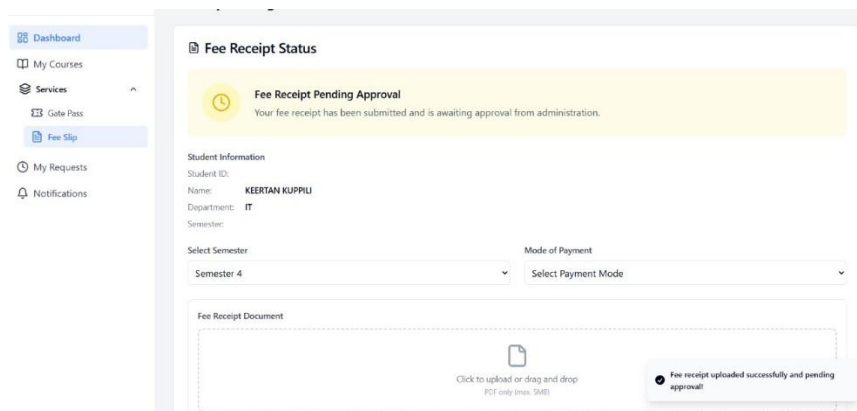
Dashboard
My Courses
Services
Gate Pass
Fee Slip
My Requests
Notifications

Fee Receipt Status

Fee Receipt Pending Approval
Your fee receipt has been submitted and is awaiting approval from administration.

Student Information
Student ID:
Name: KEERTAN KUPPILI
Department: IT
Semester:

Select Semester
Semester 4

Mode of Payment
Select Payment Mode

Fee Receipt Document

Click to upload or drag and drop
PDF only (max. 5MB)

Fee receipt uploaded successfully and pending approval!